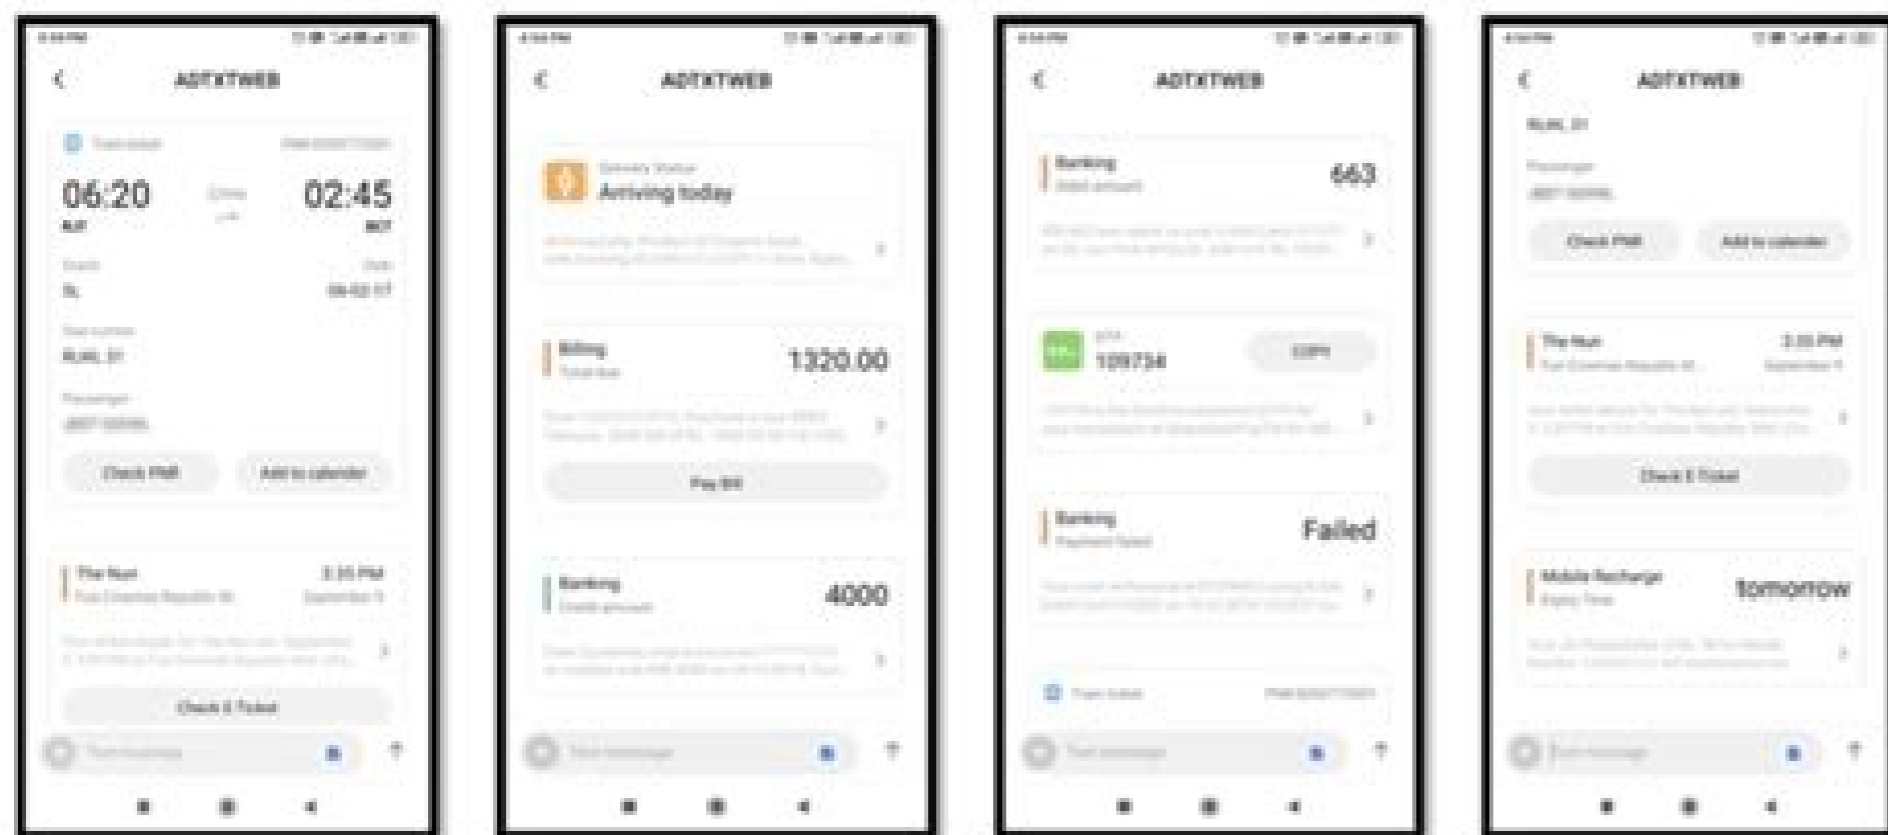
ADTXTWEB

Train ticket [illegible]

06:20 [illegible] 02:45

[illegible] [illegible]

Coach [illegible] Date

SL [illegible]

Seat number

RLWL 31

Passenger

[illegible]

Check PNR Add to calendar

The Nun 3:35 PM

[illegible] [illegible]

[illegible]

Check E-Ticket

Text message

ADTXTWEB

Delivery Status

Arriving today

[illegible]

Billing

Total due

1320.00

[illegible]

Pay Bill

Banking

Credit amount

4000

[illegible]

Text message

ADTXTWEB

Banking

Debit amount

663

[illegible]

OTP

109734

COPY

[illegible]

Banking

Payment failed

Failed

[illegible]

Train ticket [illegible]

Text message

ADTXTWEB

RLWL 31

Passenger

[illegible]

Check PNR Add to calendar

The Nun 3:35 PM

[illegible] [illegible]

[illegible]

Check E-Ticket

Mobile Recharge

Expiry Time

tomorrow

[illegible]

Text message